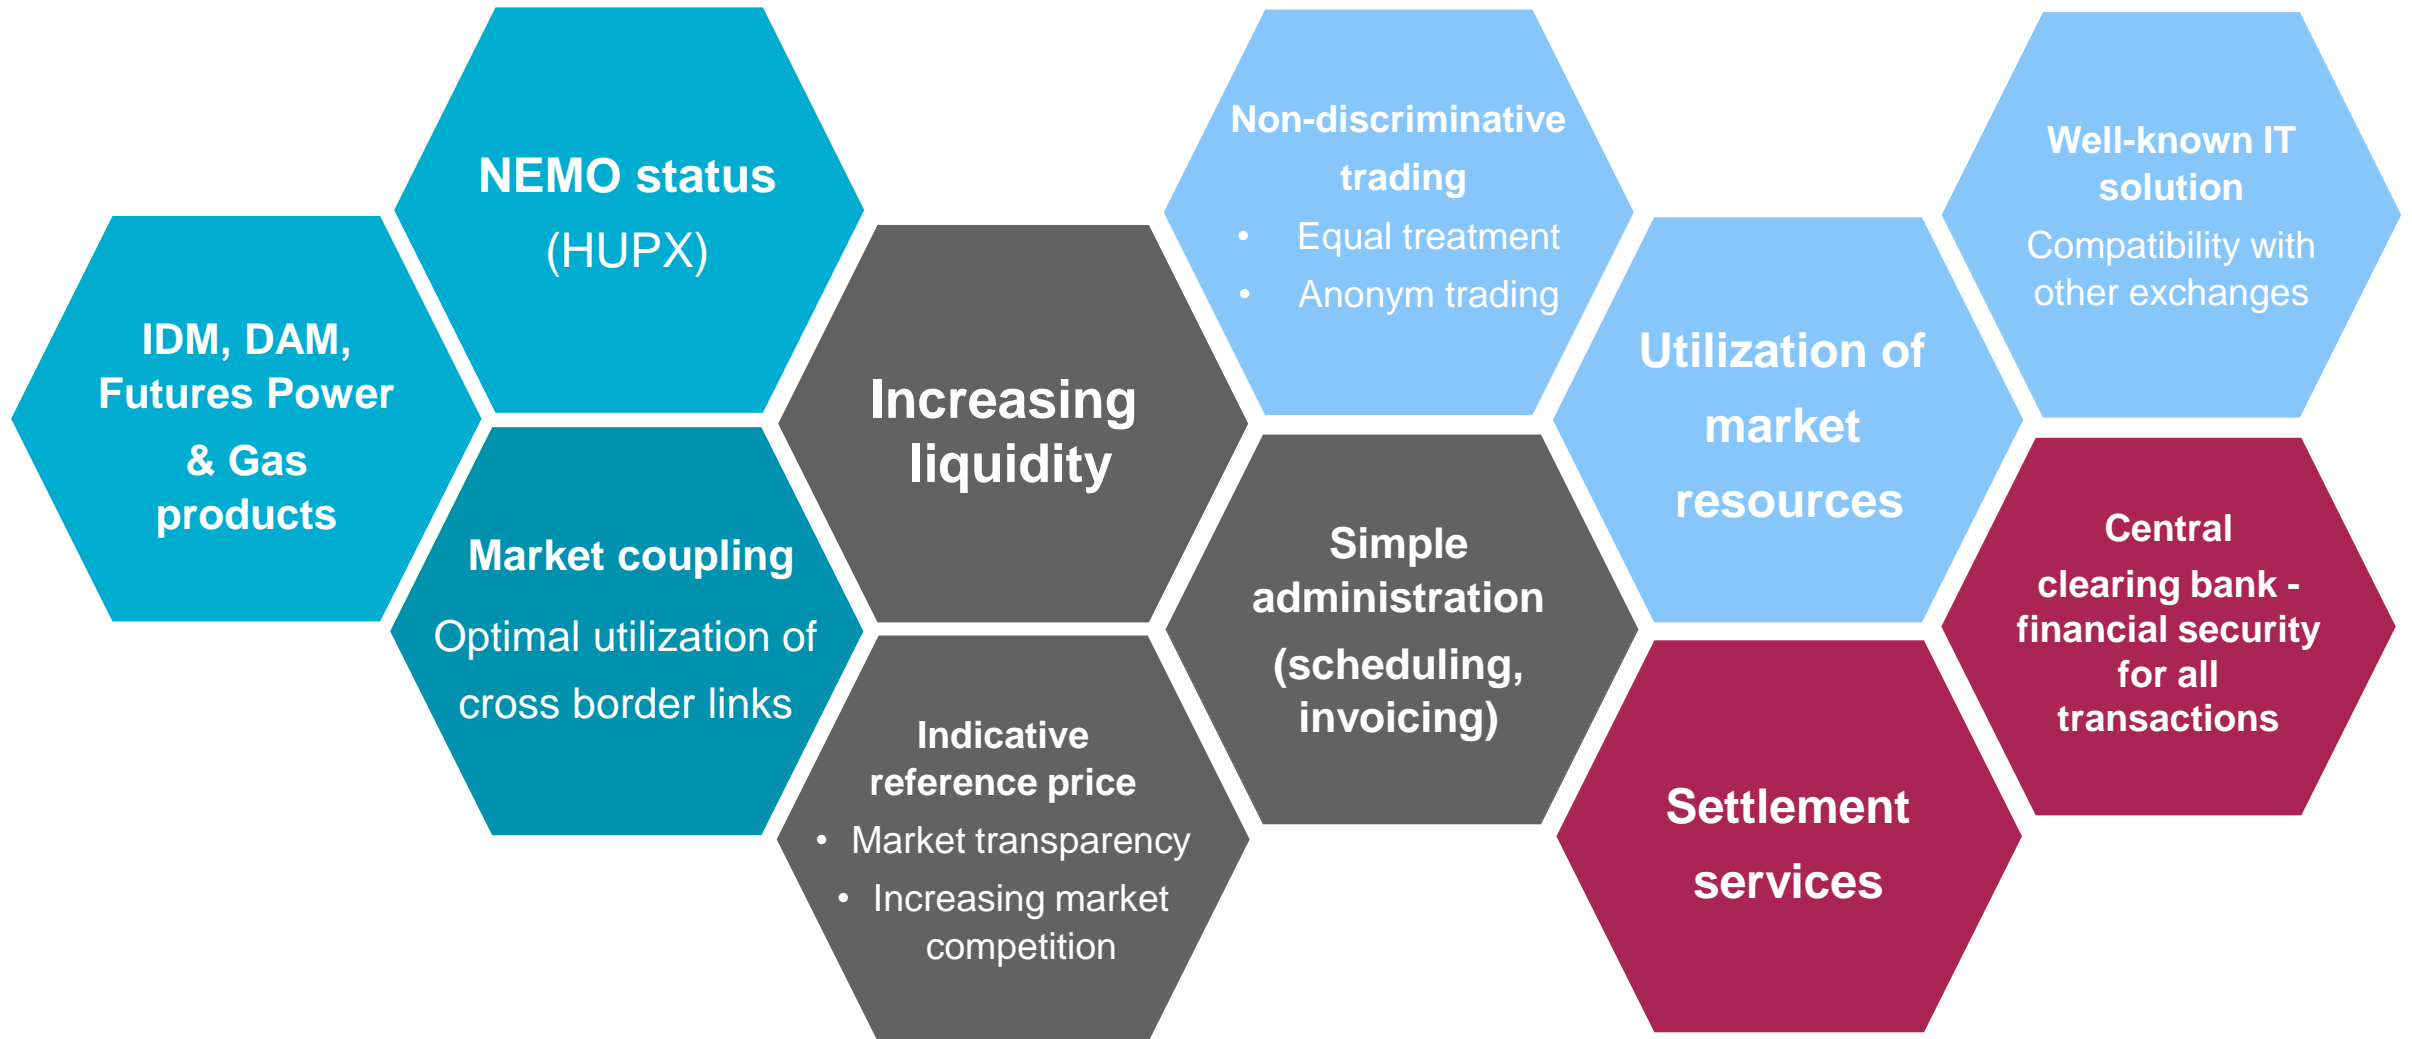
NEMO status
(HUPX)

IDM, DAM, Futures Power & Gas products

Market coupling
Optimal utilization of cross border links

Increasing liquidity

Indicative reference price
• Market transparency
• Increasing market competition

Non-discriminative trading
• Equal treatment
• Anonym trading

Simple administration (scheduling, invoicing)

Utilization of market resources

Settlement services

Well-known IT solution
Compatibility with other exchanges

Central clearing bank - financial security for all transactions